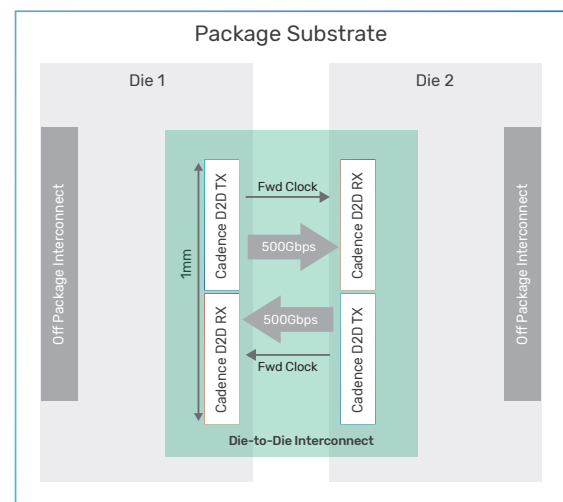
Package Substrate

Die 1

Die 2

Off Package Interconnect

1mm

Cadence D2D TX

Fwd Clock

Cadence D2D RX

500Gbps

Cadence D2D RX

500Gbps

Cadence D2D TX

Fwd Clock

Off Package Interconnect

Die-to-Die Interconnect